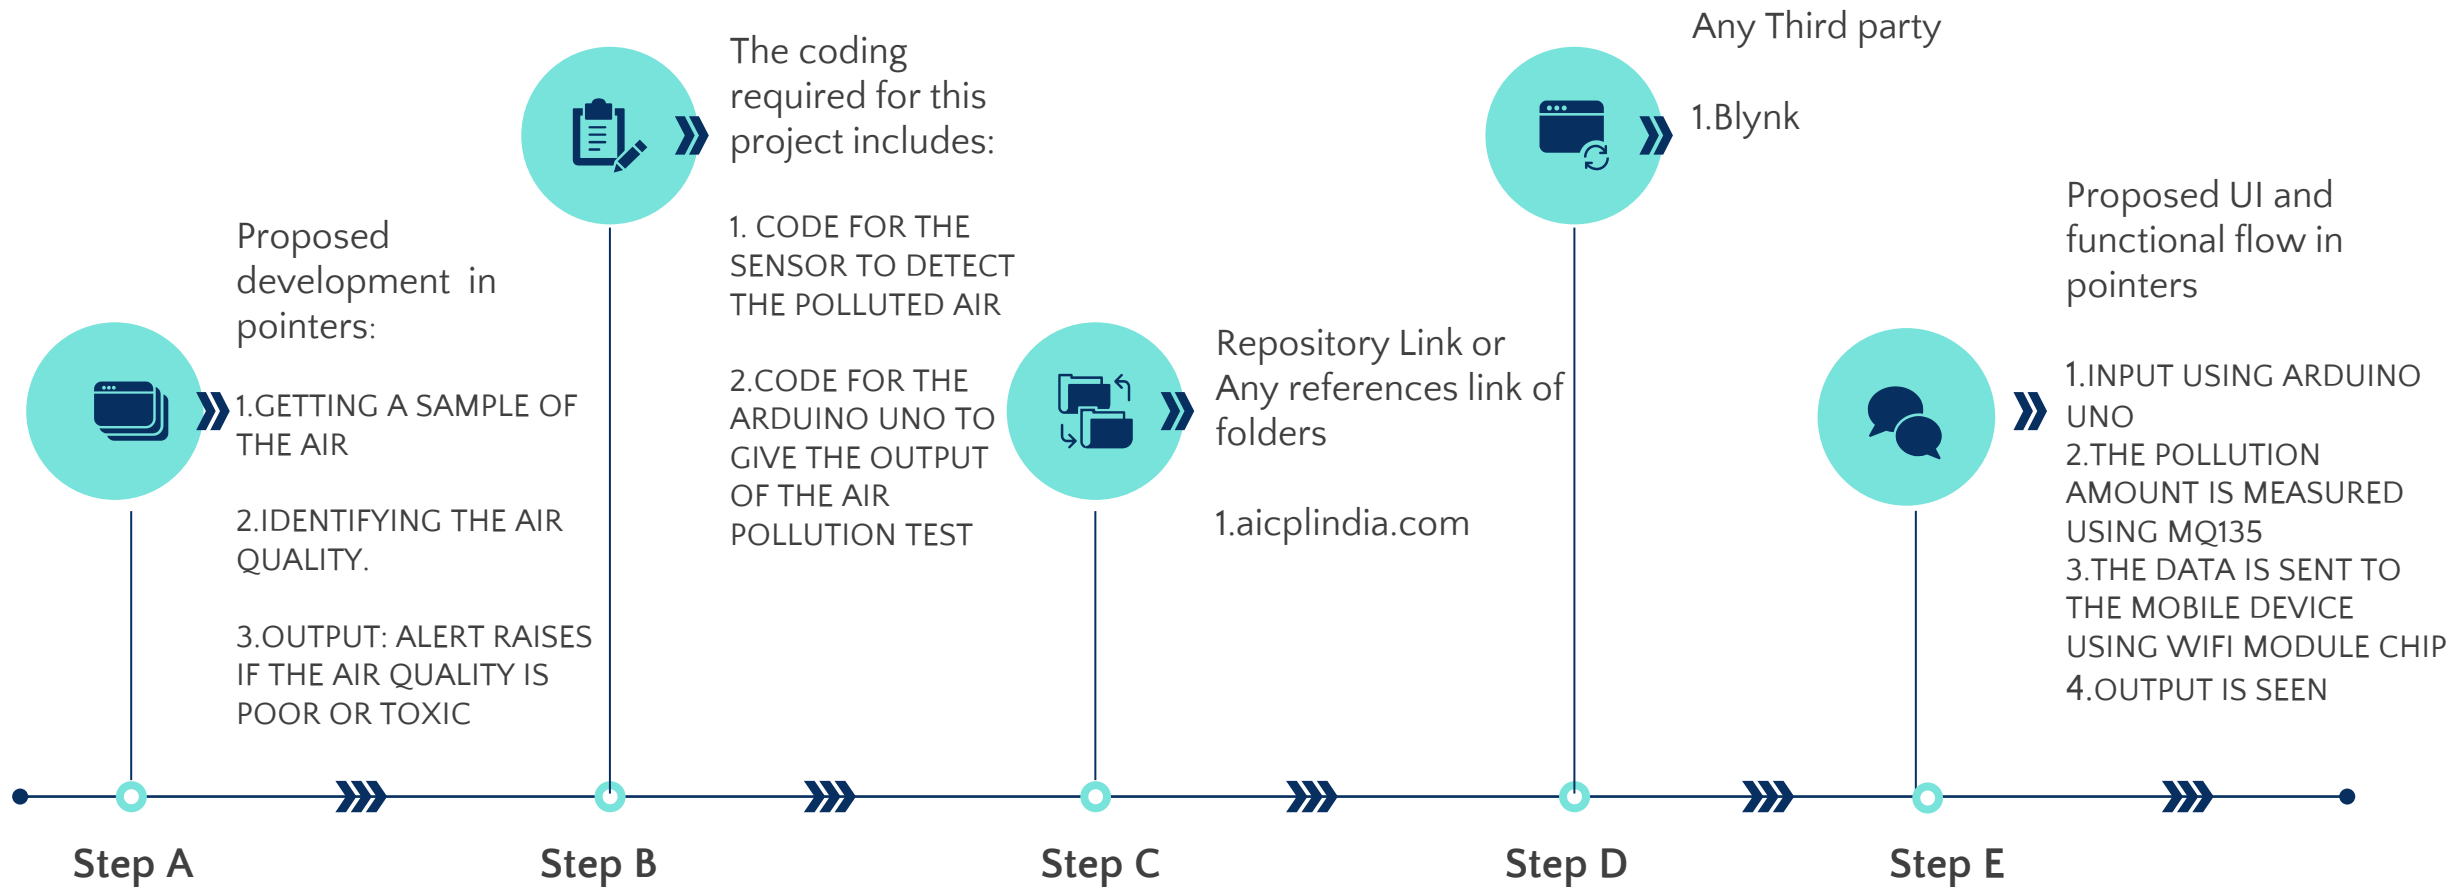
Proposed development in pointers:

1.GETTING A SAMPLE OF THE AIR

2.IDENTIFYING THE AIR QUALITY.

3.OUTPUT: ALERT RAISES IF THE AIR QUALITY IS POOR OR TOXIC

The coding required for this project includes:

1. CODE FOR THE SENSOR TO DETECT THE POLLUTED AIR

2.CODE FOR THE ARDUINO UNO TO GIVE THE OUTPUT OF THE AIR POLLUTION TEST

Repository Link or Any references link of folders

1.aicplindia.com

Any Third party

1.Blynk

Proposed UI and functional flow in pointers

1.INPUT USING ARDUINO UNO
2.THE POLLUTION AMOUNT IS MEASURED USING MQ135
3.THE DATA IS SENT TO THE MOBILE DEVICE USING WIFI MODULE CHIP
4.OUTPUT IS SEEN

Step A

Step B

Step C

Step D

Step E